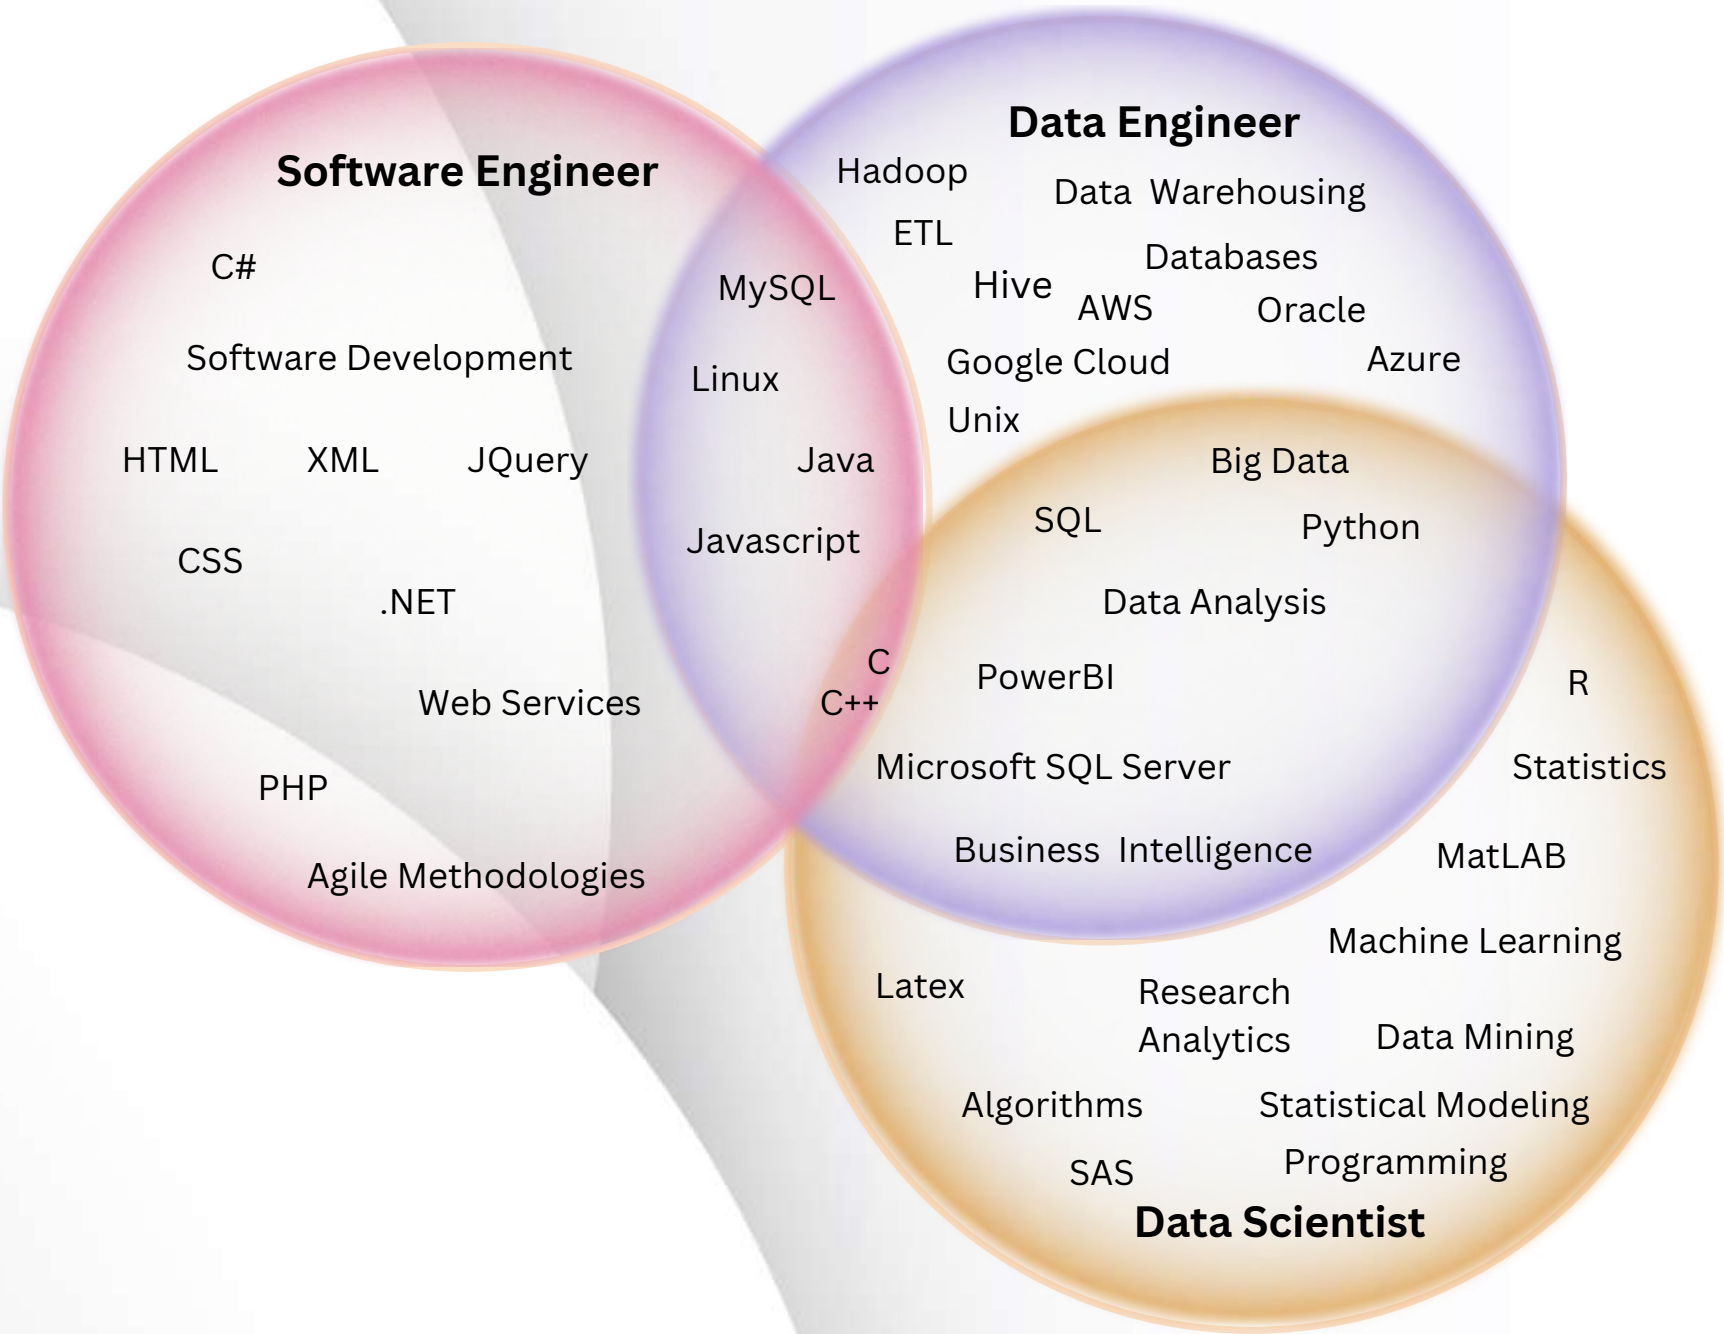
Software Engineer

C#

Software Development

HTML XML JQuery

CSS

.NET

Web Services

PHP

Agile Methodologies

MySQL

Linux

Java

Javascript

C

C++

Data Engineer

Hadoop

Data Warehousing

ETL

Databases

Hive

AWS

Oracle

Google Cloud

Azure

Unix

Big Data

SQL

Python

Data Analysis

PowerBI

Microsoft SQL Server

Business Intelligence

R

Statistics

MatLAB

Machine Learning

Latex

Research Analytics

Data Mining

Algorithms

Statistical Modeling

SAS

Programming

Data Scientist